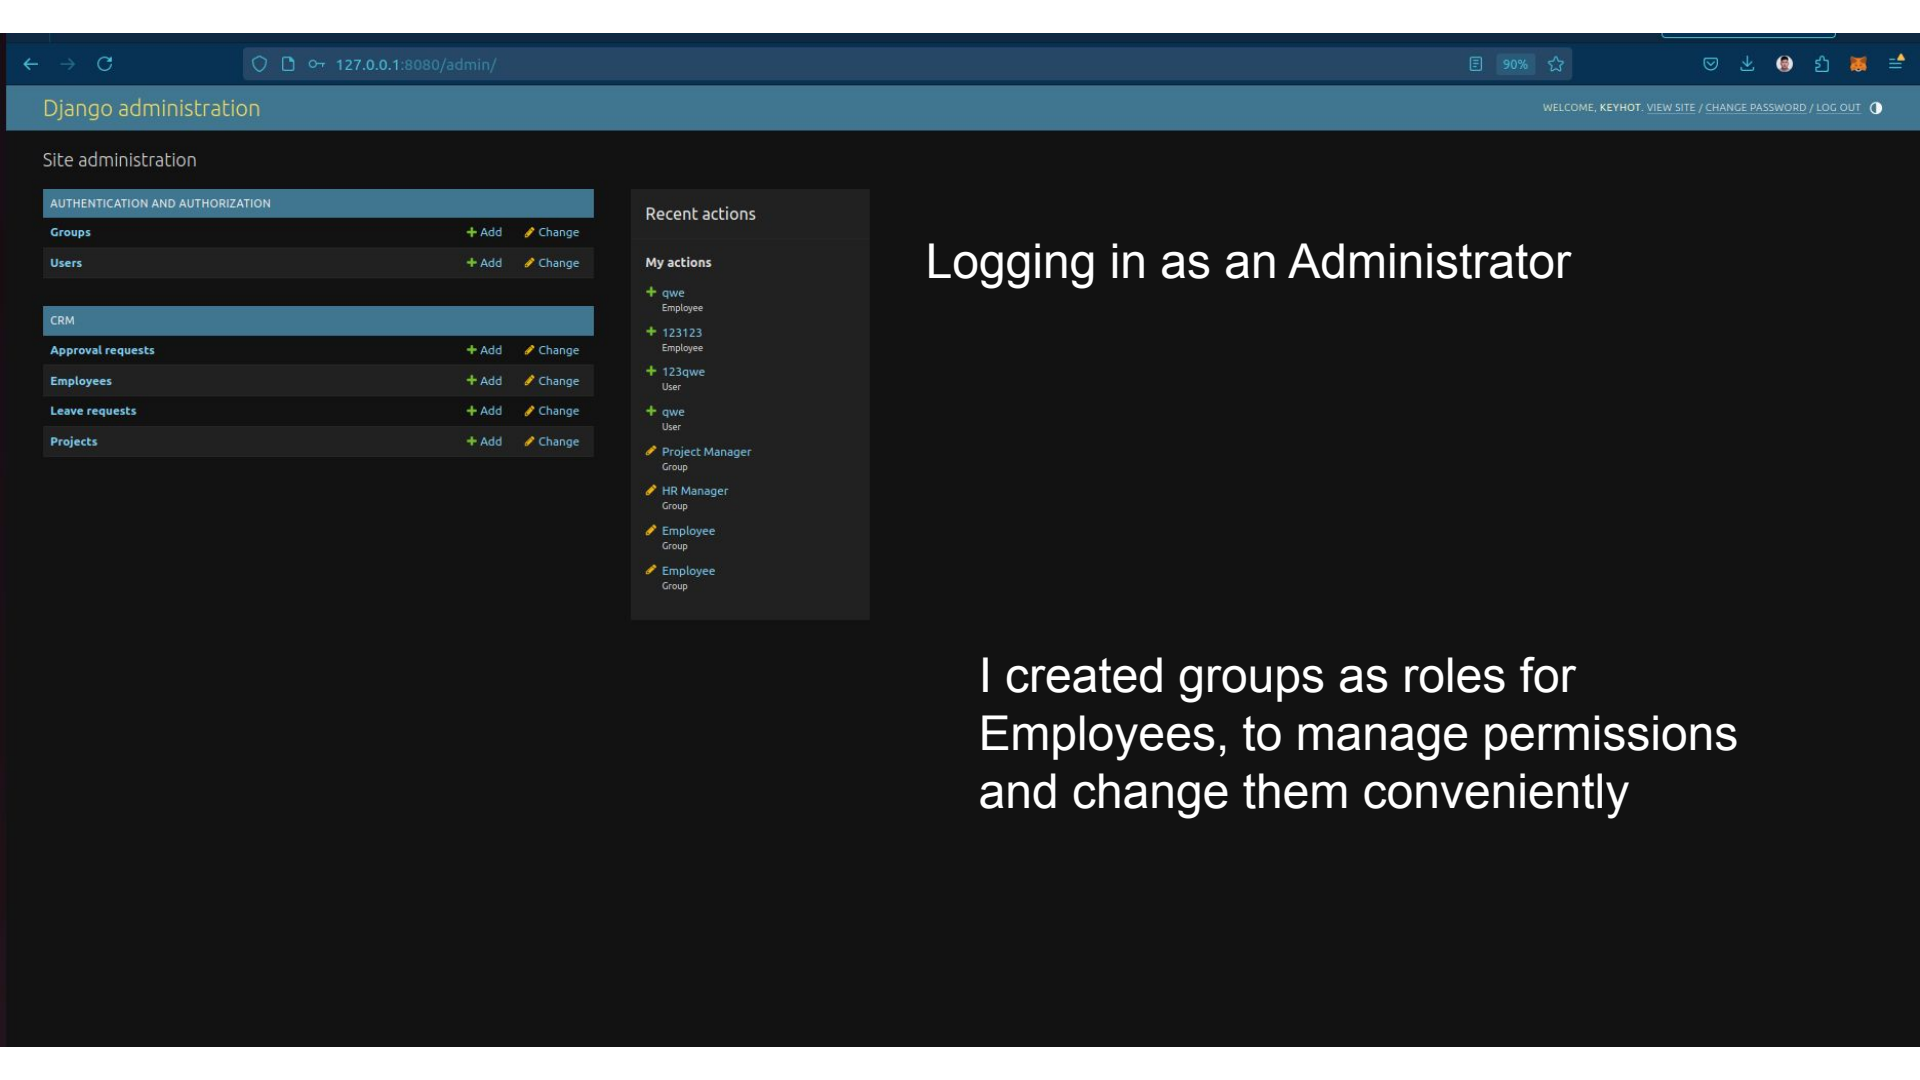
127.0.0.1:8080/admin/

90%

Django administration

WELCOME, KEYHOT. VIEW SITE / CHANGE PASSWORD / LOG OUT

Site administration

AUTHENTICATION AND AUTHORIZATION

| | | |
|---|---|---|
| Groups | + Add | Change |
| Users | + Add | Change |

CRM

| | | |
|---|---|---|
| Approval requests | + Add | Change |
| Employees | + Add | Change |
| Leave requests | + Add | Change |
| Projects | + Add | Change |

Recent actions

My actions

qwe
Employee

123123
Employee

123qwe
User

qwe
User

Project Manager
Group

HR Manager
Group

Employee
Group

Employee
Group

Logging in as an Administrator

I created groups as roles for Employees, to manage permissions and change them conveniently